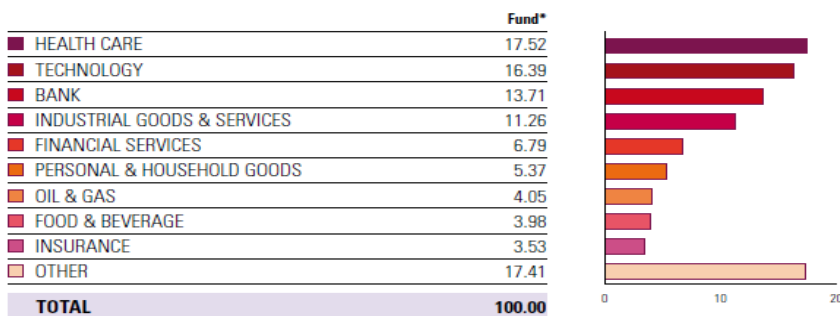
| | Fund* |
|---|---|
| HEALTH CARE | 17.52 |
| TECHNOLOGY | 16.39 |
| BANK | 13.71 |
| INDUSTRIAL GOODS & SERVICES | 11.26 |
| FINANCIAL SERVICES | 6.79 |
| PERSONAL & HOUSEHOLD GOODS | 5.37 |
| OIL & GAS | 4.05 |
| FOOD & BEVERAGE | 3.98 |
| INSURANCE | 3.53 |
| OTHER | 17.41 |
| TOTAL | 100.00 |

0
10
20